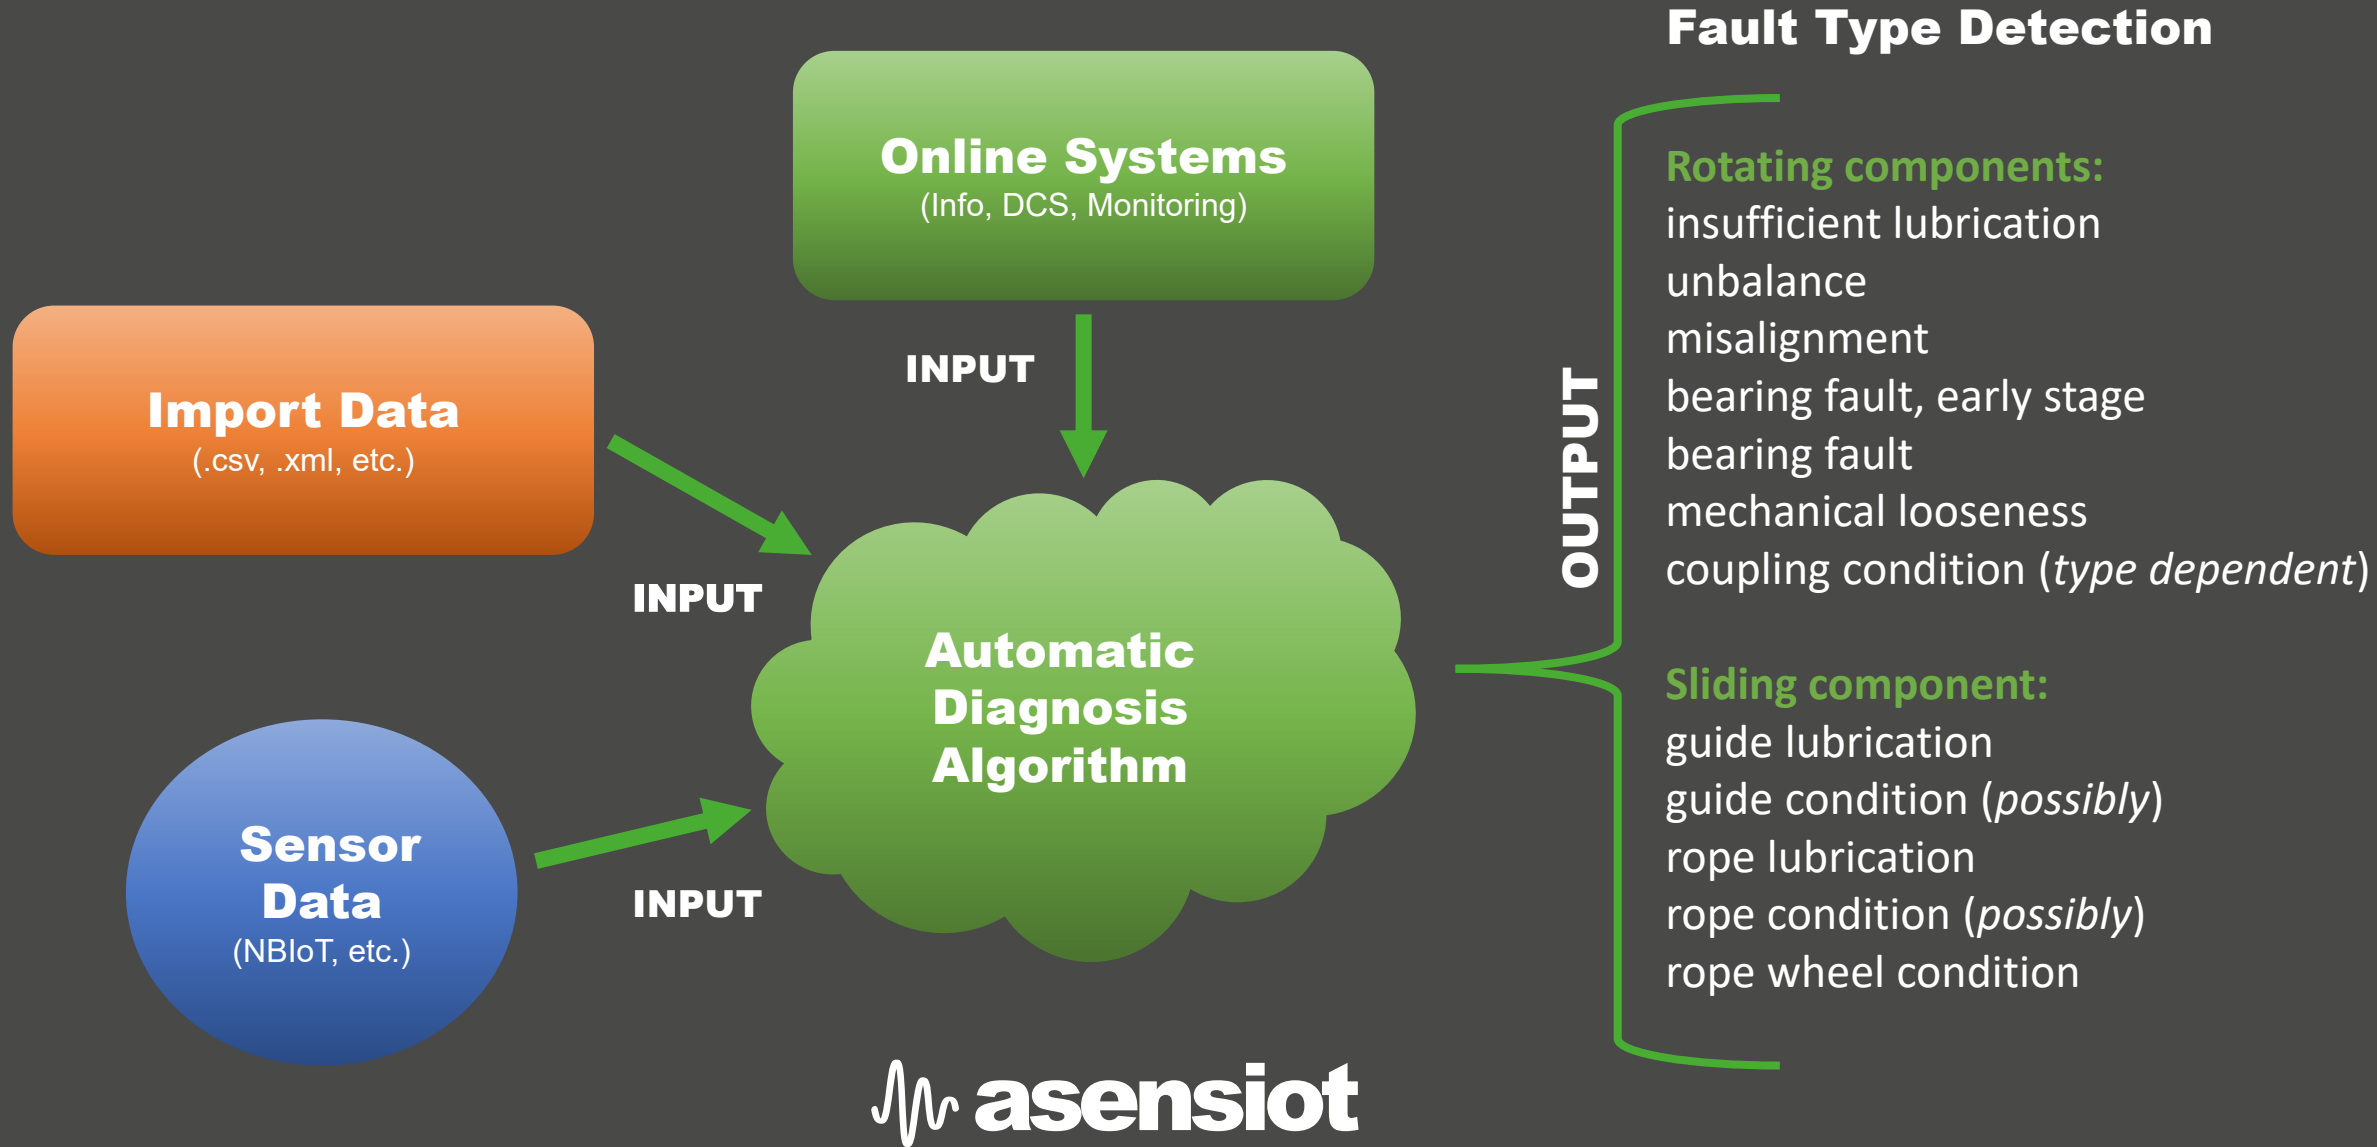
Online Systems
(Info, DCS, Monitoring)

INPUT

Import Data
(.csv, .xml, etc.)

INPUT

Automatic Diagnosis Algorithm

Sensor Data
(NBIoT, etc.)

INPUT

Fault Type Detection

OUTPUT

Rotating components:
insufficient lubrication
unbalance
misalignment
bearing fault, early stage
bearing fault
mechanical looseness
coupling condition (*type dependent*)

Sliding component:
guide lubrication
guide condition (*possibly*)
rope lubrication
rope condition (*possibly*)
rope wheel condition

asensiot